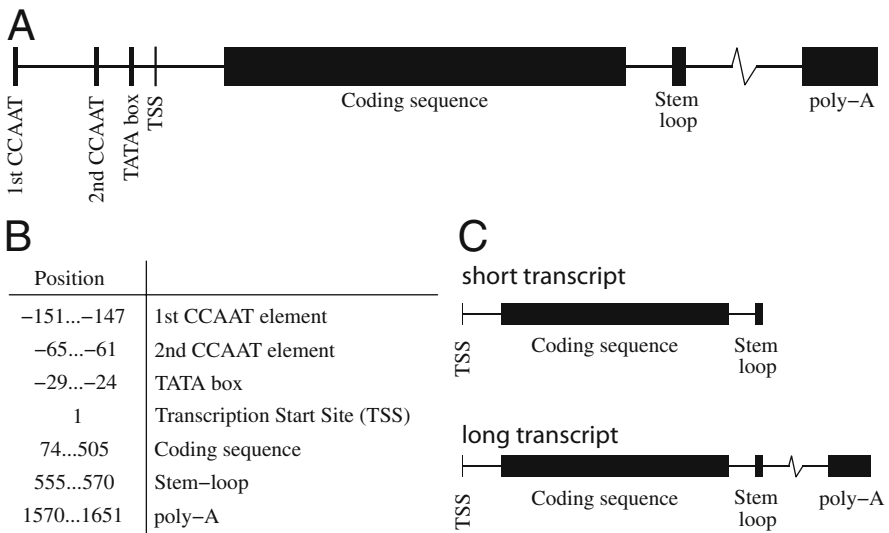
A

1st CCAAT
2nd CCAAT
TATA box
TSS
Coding sequence
Stem loop
poly−A

B

| Position | |
|---|---|
| −151...−147 | 1st CCAAT element |
| −65...−61 | 2nd CCAAT element |
| −29...−24 | TATA box |
| 1 | Transcription Start Site (TSS) |
| 74...505 | Coding sequence |
| 555...570 | Stem−loop |
| 1570...1651 | poly−A |

C

short transcript

TSS
Coding sequence
Stem loop

long transcript

TSS
Coding sequence
Stem loop
poly−A